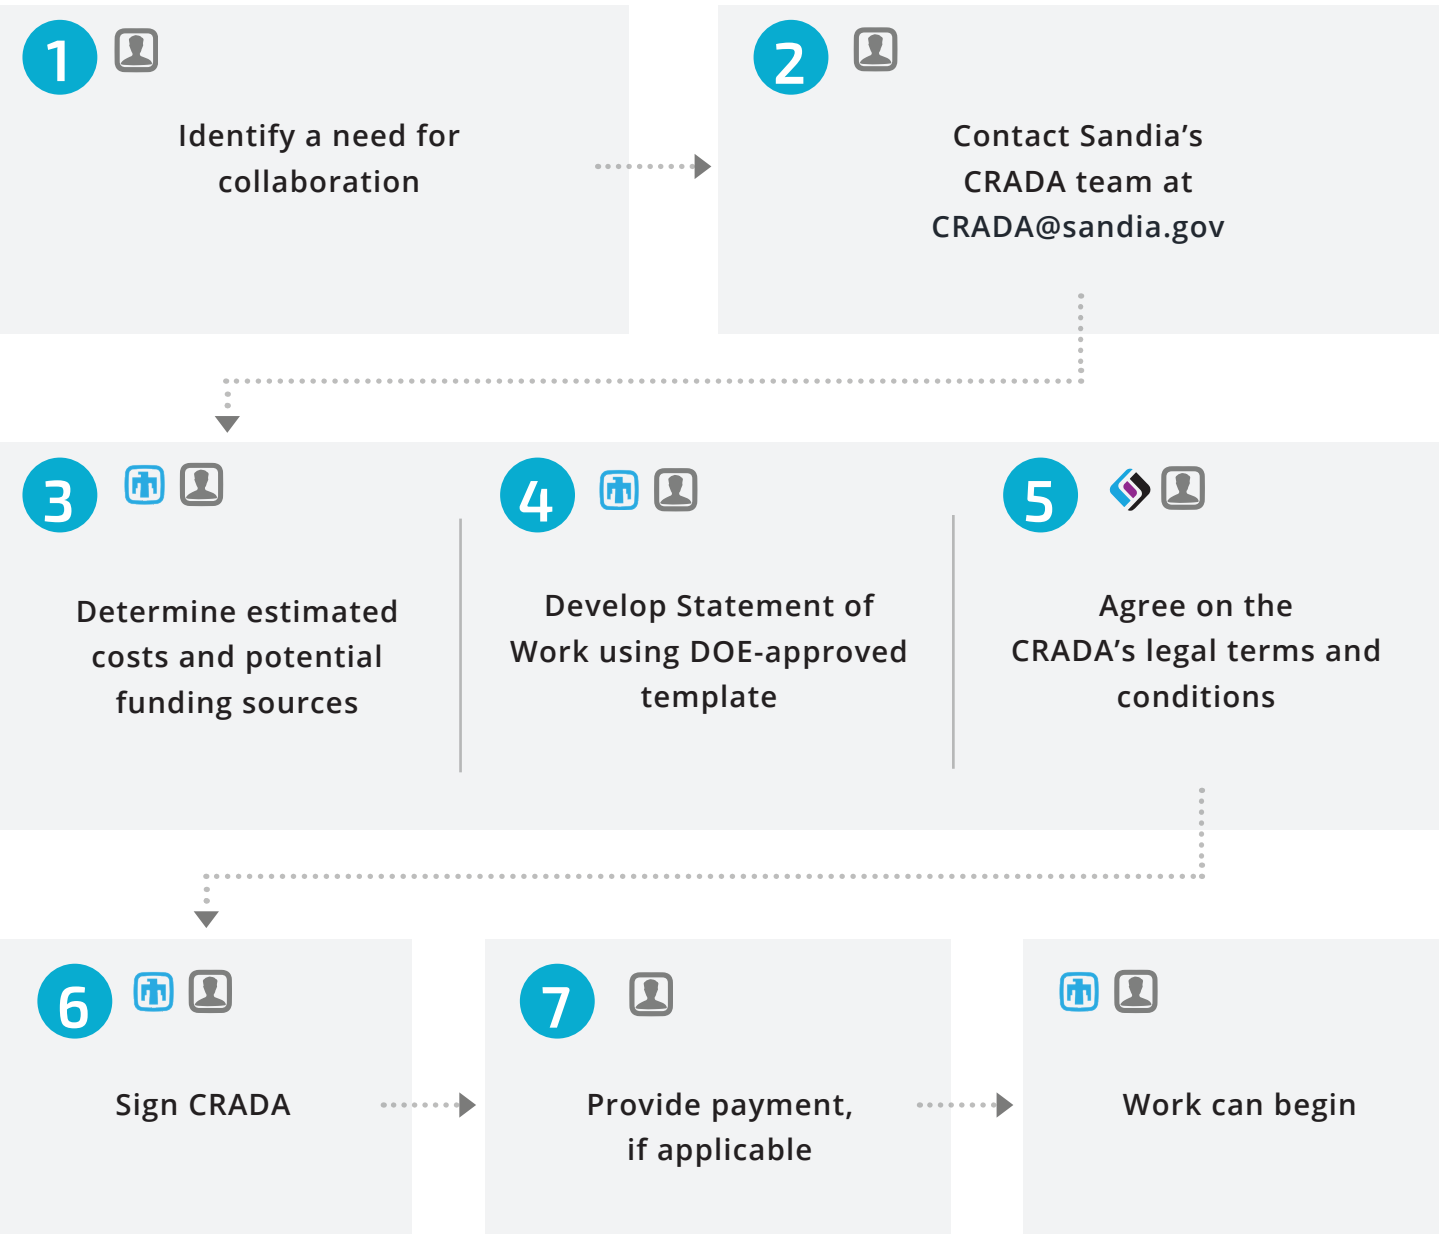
1

Identify a need for collaboration

2

Contact Sandia’s CRADA team at CRADA@sandia.gov

3

Determine estimated costs and potential funding sources

4

Develop Statement of Work using DOE-approved template

5

Agree on the CRADA’s legal terms and conditions

6

Sign CRADA

7

Provide payment, if applicable

Work can begin